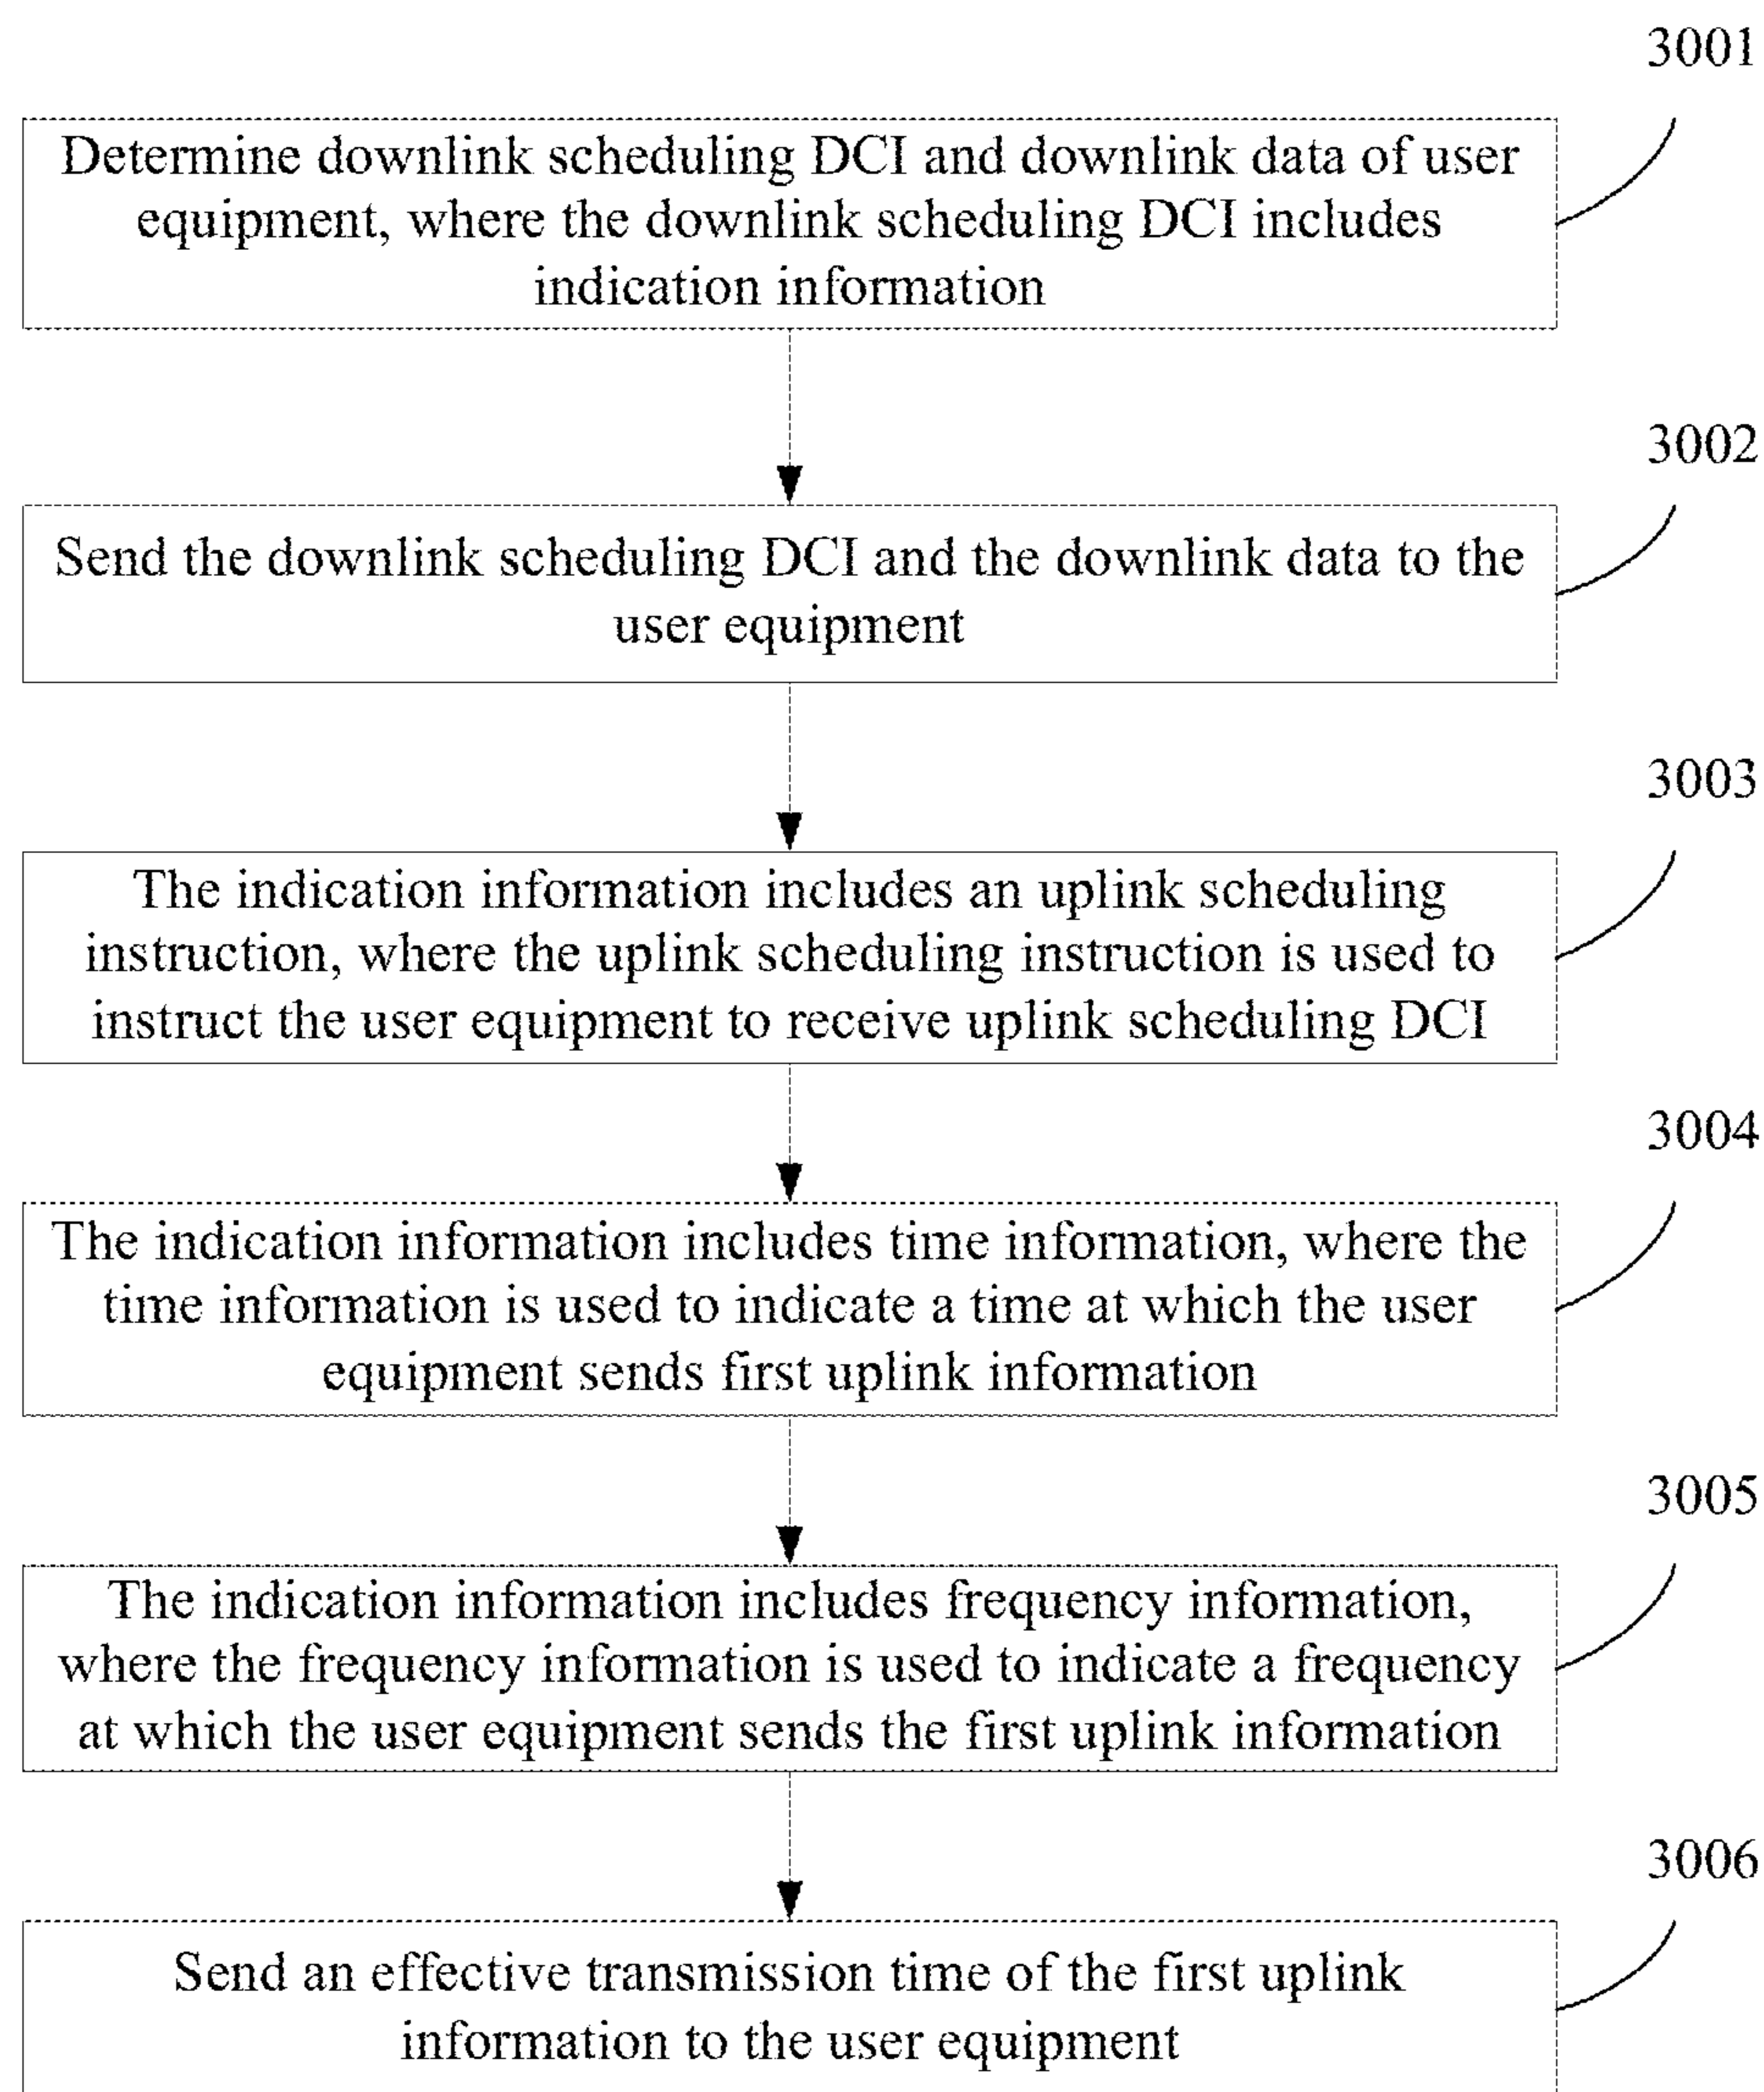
3001

Determine downlink scheduling DCI and downlink data of user equipment, where the downlink scheduling DCI includes indication information

3002

Send the downlink scheduling DCI and the downlink data to the user equipment

3003

The indication information includes an uplink scheduling instruction, where the uplink scheduling instruction is used to instruct the user equipment to receive uplink scheduling DCI

3004

The indication information includes time information, where the time information is used to indicate a time at which the user equipment sends first uplink information

3005

The indication information includes frequency information, where the frequency information is used to indicate a frequency at which the user equipment sends the first uplink information

3006

Send an effective transmission time of the first uplink information to the user equipment